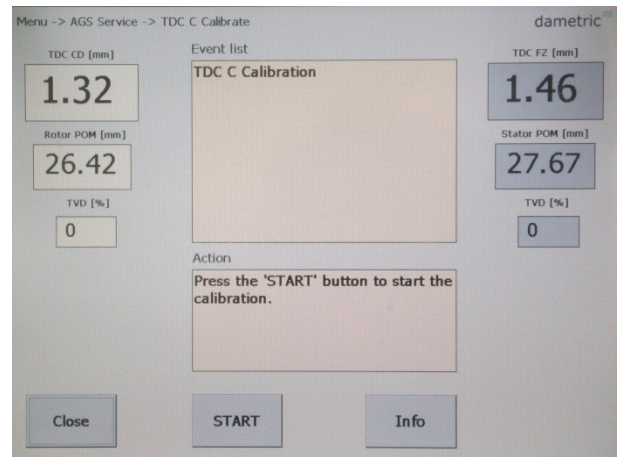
Menu -> AGS Service -> TDC C Calibrate

dametric

TDC CD [mm]

1.32

Rotor POM [mm]

26.42

TVD [%]

0

Event list

TDC C Calibration

Action

Press the 'START' button to start the calibration.

TDC FZ [mm]

1.46

Stator POM [mm]

27.67

TVD [%]

0

Close

START

Info